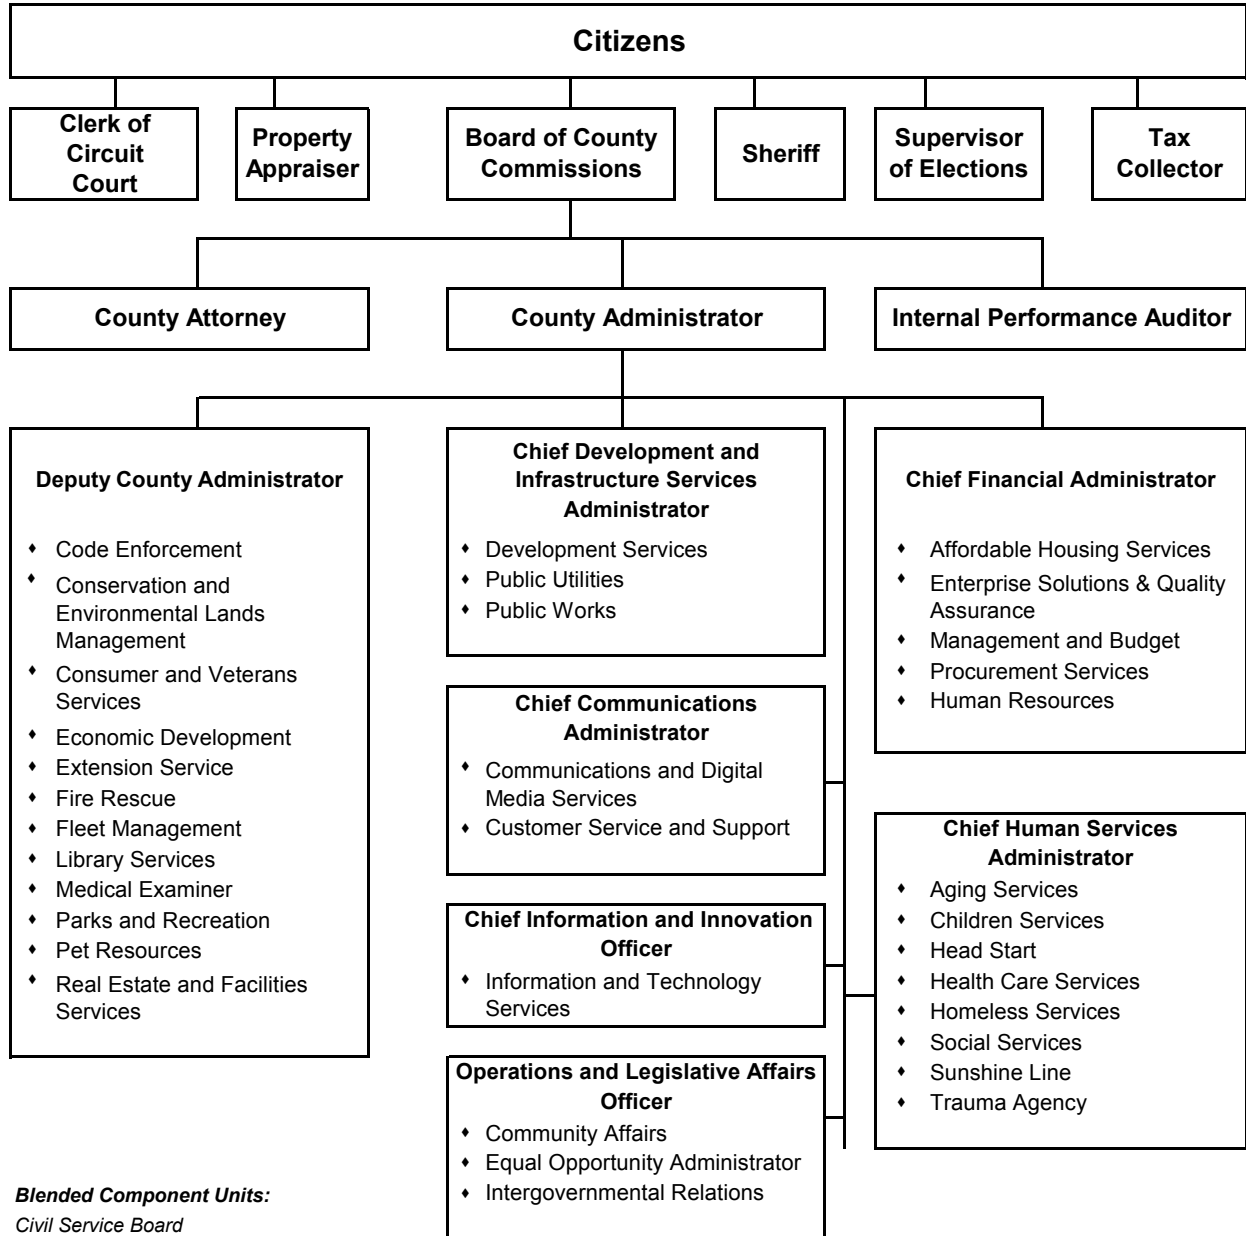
Citizens

Clerk of Circuit Court

Property Appraiser

Board of County Commissions

Sheriff

Supervisor of Elections

Tax Collector

County Attorney

County Administrator

Internal Performance Auditor

Deputy County Administrator

- Code Enforcement
- Conservation and Environmental Lands Management
- Consumer and Veterans Services
- Economic Development
- Extension Service
- Fire Rescue
- Fleet Management
- Library Services
- Medical Examiner
- Parks and Recreation
- Pet Resources
- Real Estate and Facilities Services

Chief Development and Infrastructure Services Administrator

- Development Services
- Public Utilities
- Public Works

Chief Communications Administrator

- Communications and Digital Media Services
- Customer Service and Support

Chief Information and Innovation Officer

- Information and Technology Services

Operations and Legislative Affairs Officer

- Community Affairs
- Equal Opportunity Administrator
- Intergovernmental Relations

Chief Financial Administrator

- Affordable Housing Services
- Enterprise Solutions & Quality Assurance
- Management and Budget
- Procurement Services
- Human Resources

Chief Human Services Administrator

- Aging Services
- Children Services
- Head Start
- Health Care Services
- Homeless Services
- Social Services
- Sunshine Line
- Trauma Agency

Blended Component Units:
Civil Service Board